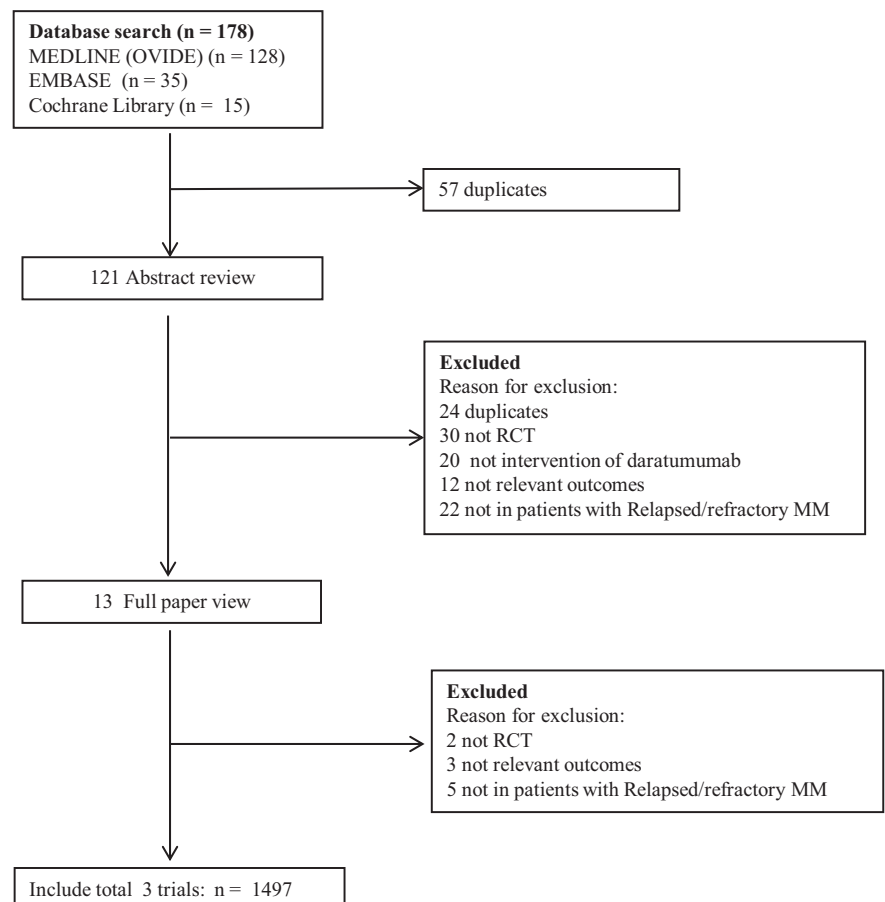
**Database search (n = 178)**
MEDLINE (OVIDE) (n = 128)
EMBASE (n = 35)
Cochrane Library (n = 15)

57 duplicates

121 Abstract review

**Excluded**
Reason for exclusion:
24 duplicates
30 not RCT
20 not intervention of daratumumab
12 not relevant outcomes
22 not in patients with Relapsed/refractory MM

13 Full paper view

**Excluded**
Reason for exclusion:
2 not RCT
3 not relevant outcomes
5 not in patients with Relapsed/refractory MM

Include total 3 trials: n = 1497